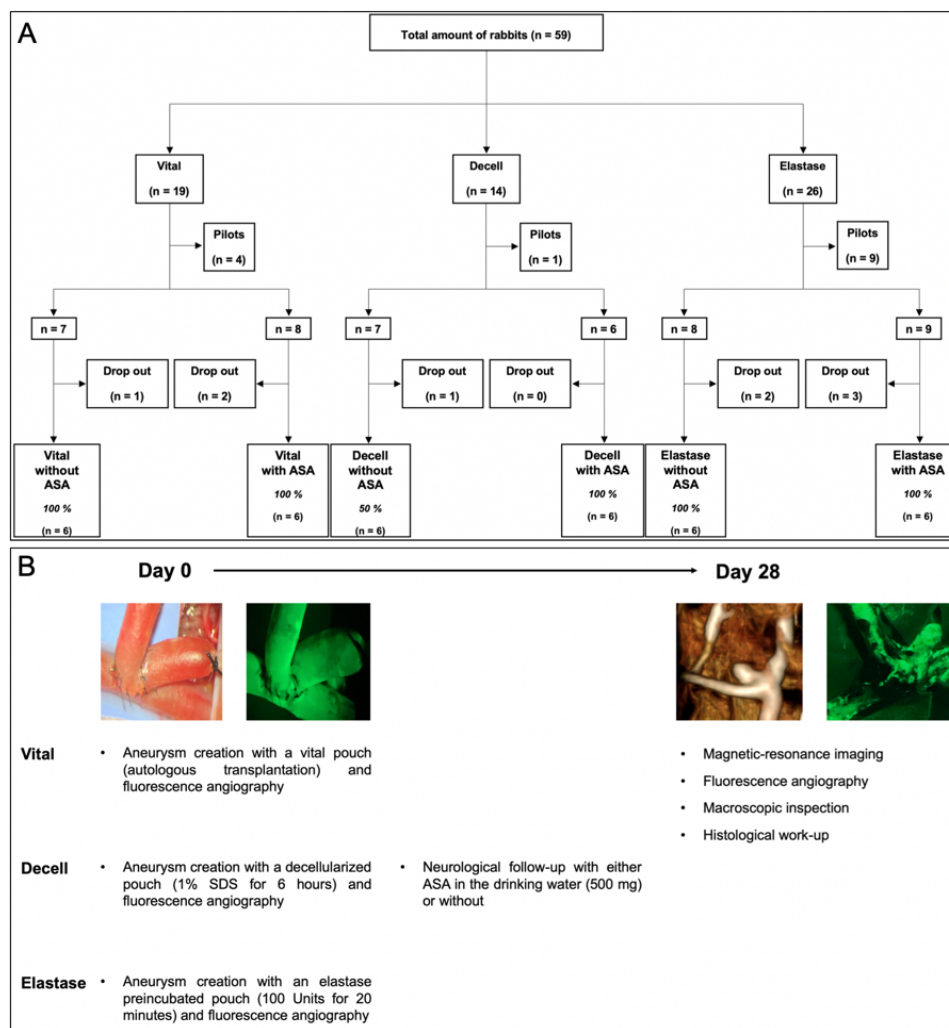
A

Total amount of rabbits (n = 59)

Vital
(n = 19)

Decell
(n = 14)

Elastase
(n = 26)

Pilots
(n = 4)

Pilots
(n = 1)

Pilots
(n = 9)

n = 7

n = 8

n = 7

n = 6

n = 8

n = 9

Drop out
(n = 1)

Drop out
(n = 2)

Drop out
(n = 1)

Drop out
(n = 0)

Drop out
(n = 2)

Drop out
(n = 3)

Vital without ASA
100 %
(n = 6)

Vital with ASA
100 %
(n = 6)

Decell without ASA
50 %
(n = 6)

Decell with ASA
100 %
(n = 6)

Elastase without ASA
100 %
(n = 6)

Elastase with ASA
100 %
(n = 6)

B

Day 0

Day 28

Vital
• Aneurysm creation with a vital pouch (autologous transplantation) and fluorescence angiography

• Magnetic-resonance imaging
• Fluorescence angiography
• Macroscopic inspection
• Histological work-up

Decell
• Aneurysm creation with a decellularized pouch (1% SDS for 6 hours) and fluorescence angiography

• Neurological follow-up with either ASA in the drinking water (500 mg) or without

Elastase
• Aneurysm creation with an elastase preincubated pouch (100 Units for 20 minutes) and fluorescence angiography